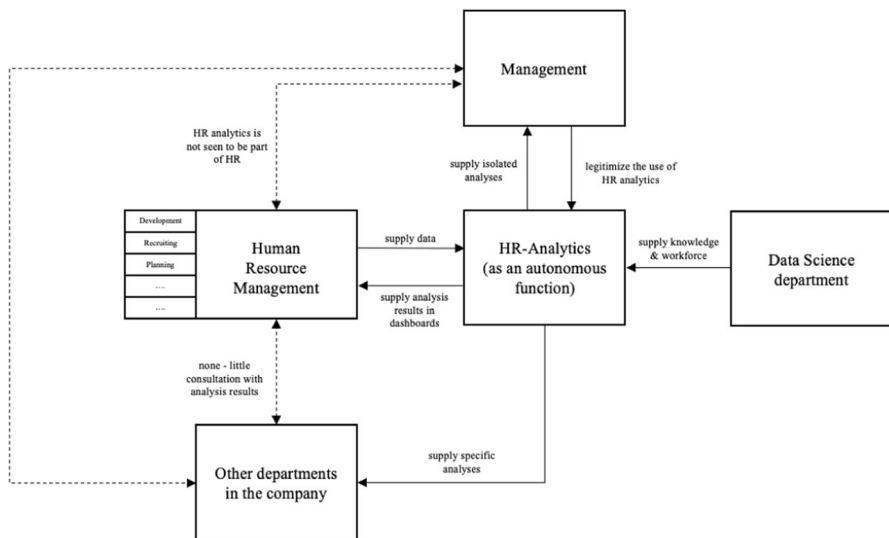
Management

HR analytics is not seen to be part of HR

supply isolated analyses

legitimize the use of HR analytics

Development

Recruiting

Planning

....

....

Human Resource Management

supply data

supply analysis results in dashboards

HR-Analytics (as an autonomous function)

supply knowledge & workforce

Data Science department

none - little consultation with analysis results

supply specific analyses

Other departments in the company